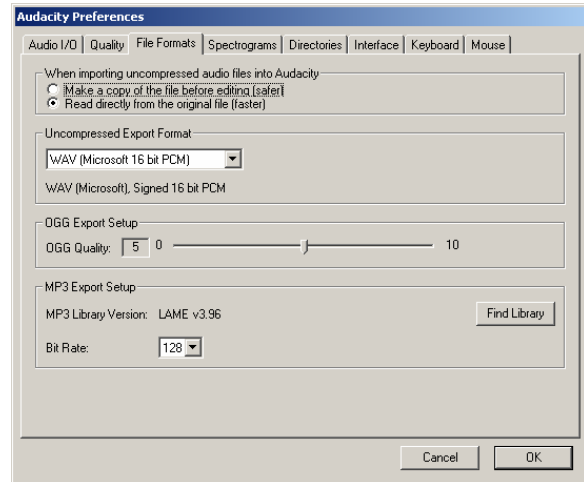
Audacity Preferences

Audio I/O | Quality | File Formats | Spectrograms | Directories | Interface | Keyboard | Mouse

When importing uncompressed audio files into Audacity
Make a copy of the file before editing (safer)
Read directly from the original file (faster)

Uncompressed Export Format
WAV (Microsoft 16 bit PCM)
WAV (Microsoft), Signed 16 bit PCM

OGG Export Setup
OGG Quality: 5 0 10

MP3 Export Setup
MP3 Library Version: LAME v3.96
Find Library
Bit Rate: 128

Cancel
OK